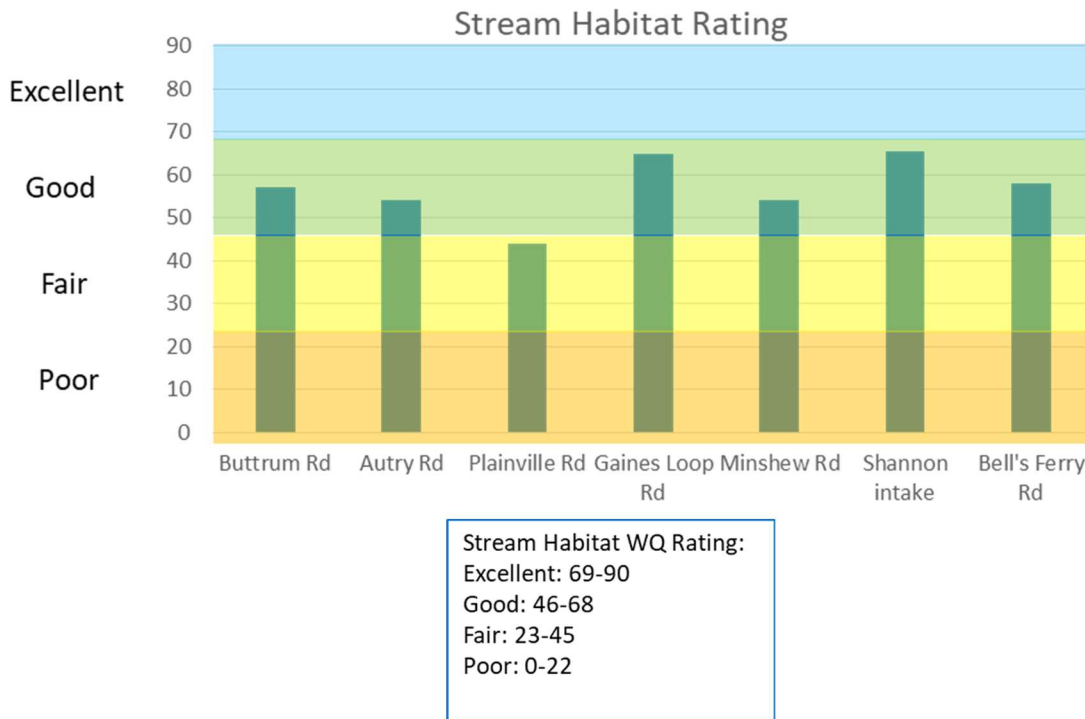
Stream Habitat Rating

Excellent
Good
Fair
Poor

90
80
70
60
50
40
30
20
10
0

Buttrum Rd
Autry Rd
Plainville Rd
Gaines Loop Rd
Minshew Rd
Shannon intake
Bell's Ferry Rd

Stream Habitat WQ Rating:
Excellent: 69-90
Good: 46-68
Fair: 23-45
Poor: 0-22